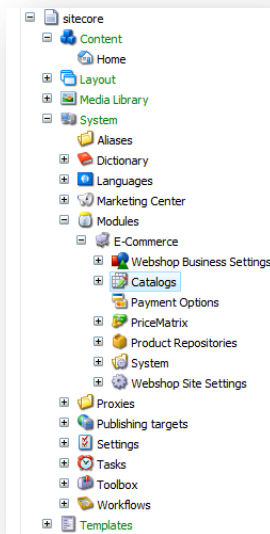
sitecore
Content
Home
Layout
Media Library
System
Aliases
Dictionary
Languages
Marketing Center
Modules
E-Commerce
Webshop Business Settings
Catalogs
Payment Options
PriceMatrix
Product Repositories
System
Webshop Site Settings
Proxies
Publishing targets
Settings
Tasks
Toolbox
Workflows
Templates